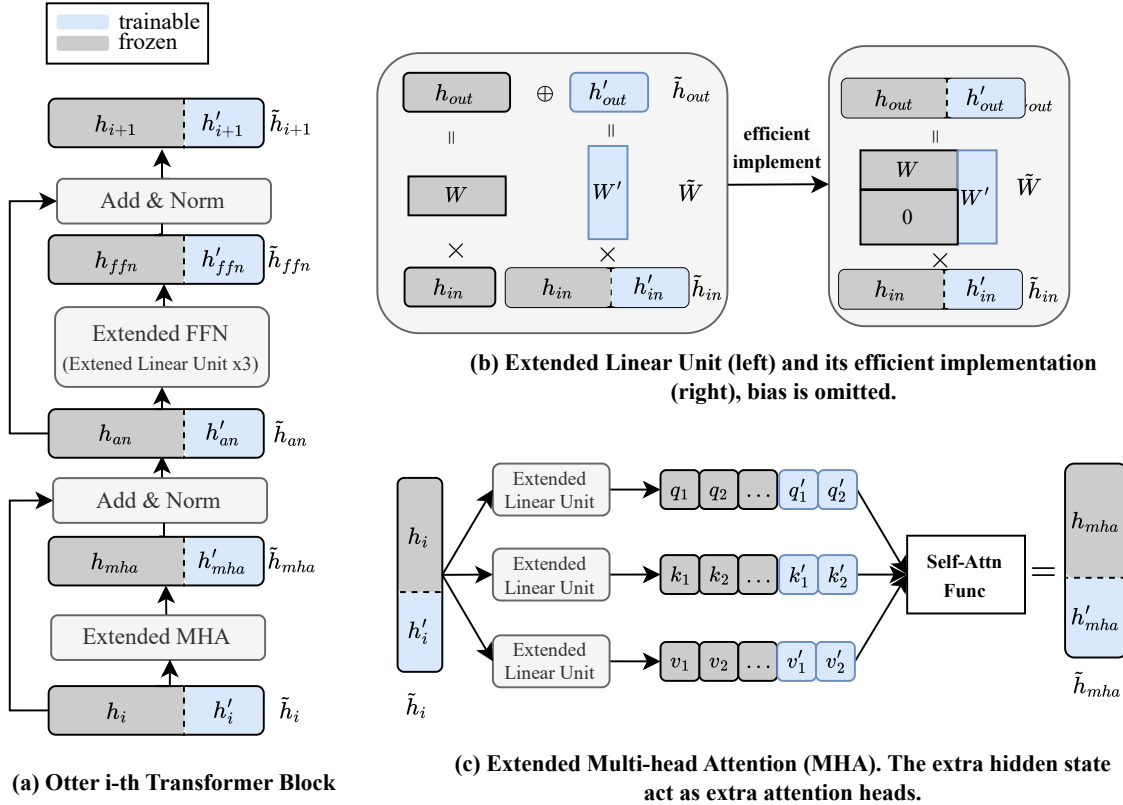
trainable
frozen

$h_{i+1}$ $h'_{i+1}$ $\tilde{h}_{i+1}$

Add & Norm

$h_{ffn}$ $h'_{ffn}$ $\tilde{h}_{ffn}$

Extended FFN
(Extened Linear Unit x3)

$h_{an}$ $h'_{an}$ $\tilde{h}_{an}$

Add & Norm

$h_{mha}$ $h'_{mha}$ $\tilde{h}_{mha}$

Extended MHA

$h_i$ $h'_i$ $\tilde{h}_i$

(a) Otter i-th Transformer Block

$h_{out}$ $\oplus$ $h'_{out}$ $\tilde{h}_{out}$

$\parallel$ $\parallel$

$W$ $W'$ $\tilde{W}$

$\times$ $\times$

$h_{in}$ $h_{in}$ $h'_{in}$ $\tilde{h}_{in}$

efficient implement

$h_{out}$ $h'_{out}$ $_{out}$

$\parallel$

$W$ $W'$ $\tilde{W}$
$0$

$\times$

$h_{in}$ $h'_{in}$ $\tilde{h}_{in}$

(b) Extended Linear Unit (left) and its efficient implementation (right), bias is omitted.

$h_i$
$h'_i$
$\tilde{h}_i$

Extended Linear Unit
Extended Linear Unit
Extended Linear Unit

$q_1$ $q_2$ ... $q'_1$ $q'_2$
$k_1$ $k_2$ ... $k'_1$ $k'_2$
$v_1$ $v_2$ ... $v'_1$ $v'_2$

Self-Attn Func

$=$

$h_{mha}$
$h'_{mha}$
$\tilde{h}_{mha}$

(c) Extended Multi-head Attention (MHA). The extra hidden state act as extra attention heads.